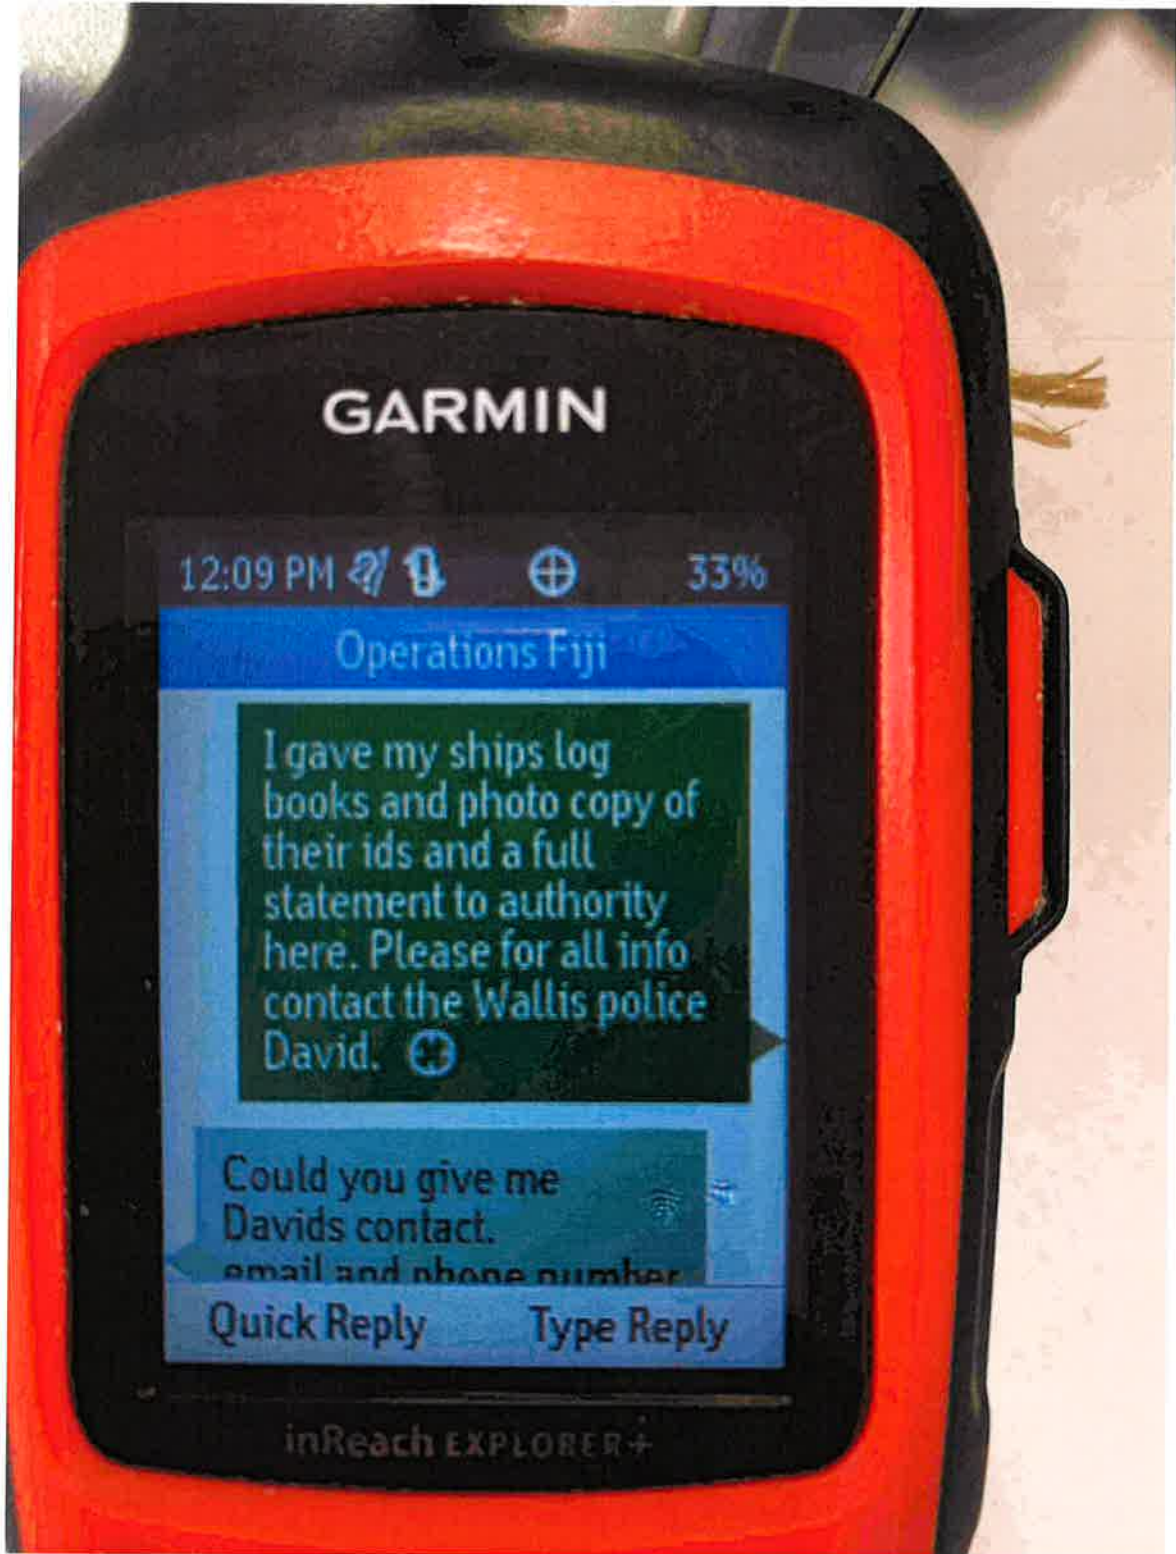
GARMIN

12:09 PM 33%

Operations Fiji

I gave my ships log books and photo copy of their ids and a full statement to authority here. Please for all info contact the Wallis police David.

Could you give me Davids contact. email and phone number

Quick Reply Type Reply

inReach EXPLORER+